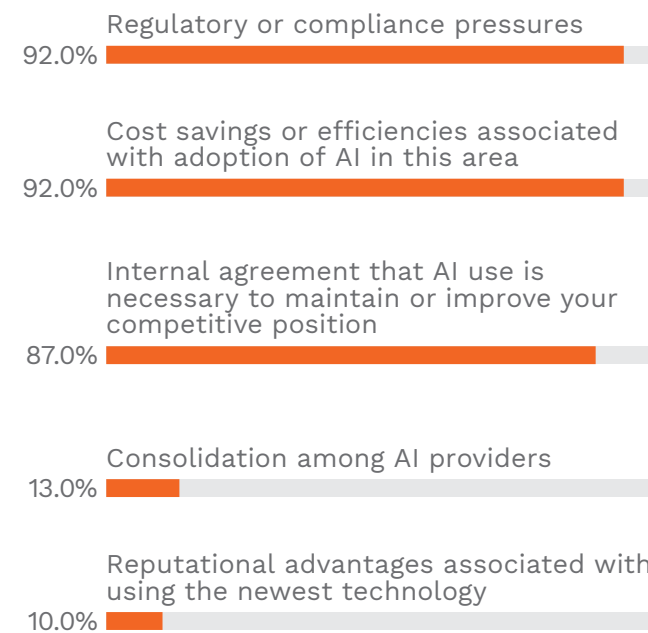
Regulatory or compliance pressures
92.0%

Cost savings or efficiencies associated with adoption of AI in this area
92.0%

Internal agreement that AI use is necessary to maintain or improve your competitive position
87.0%

Consolidation among AI providers
13.0%

Reputational advantages associated with using the newest technology
10.0%